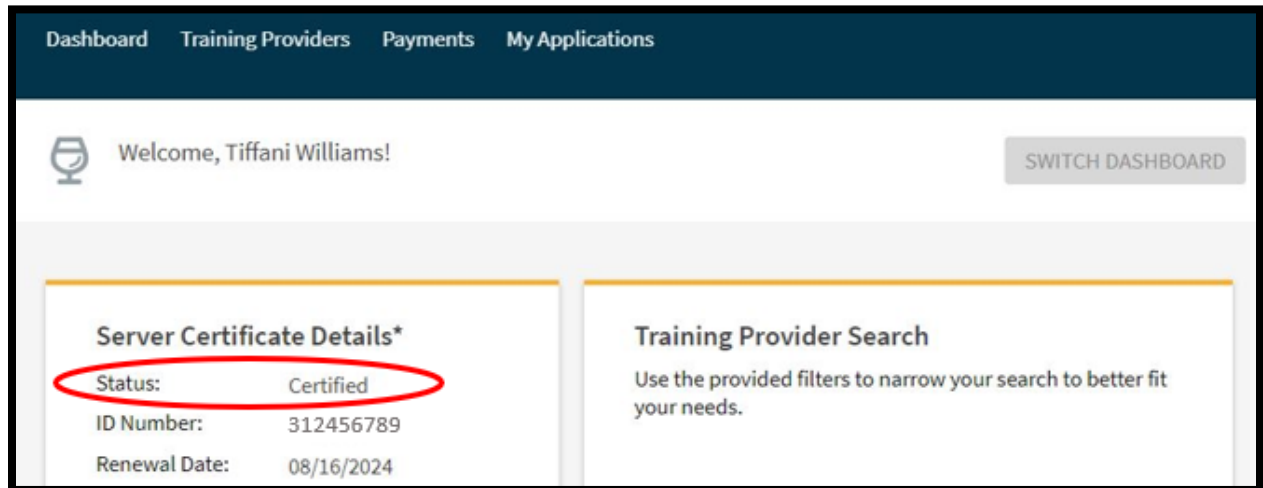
Dashboard Training Providers Payments My Applications

Welcome, Tiffani Williams!

SWITCH DASHBOARD

Server Certificate Details*

Status: Certified

ID Number: 312456789

Renewal Date: 08/16/2024

Training Provider Search

Use the provided filters to narrow your search to better fit your needs.